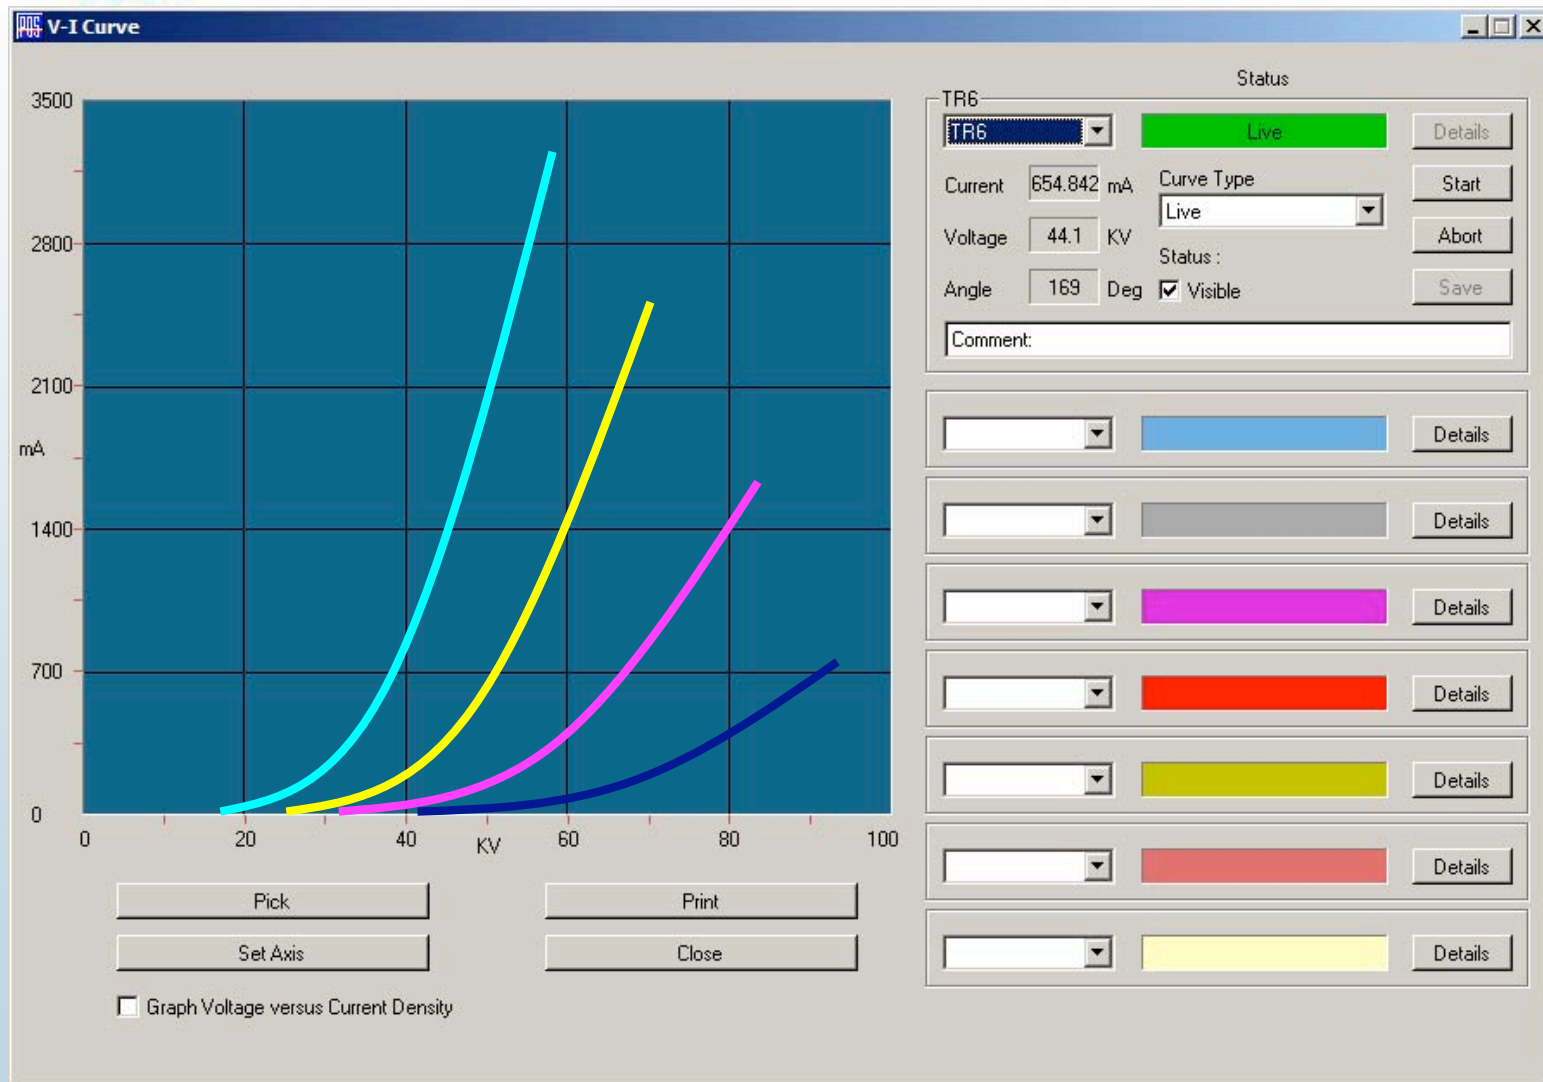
V-I Curve

3500
2800
2100
mA
1400
700
0
0
20
40
KV
60
80
100

Pick
Print
Set Axis
Close
Graph Voltage versus Current Density

Status
TR6
TR6
Live
Details
Current
654.842
mA
Curve Type
Live
Start
Voltage
44.1
KV
Status :
Abort
Angle
169
Deg
Visible
Save
Comment:

Details
Details
Details
Details
Details
Details
Details